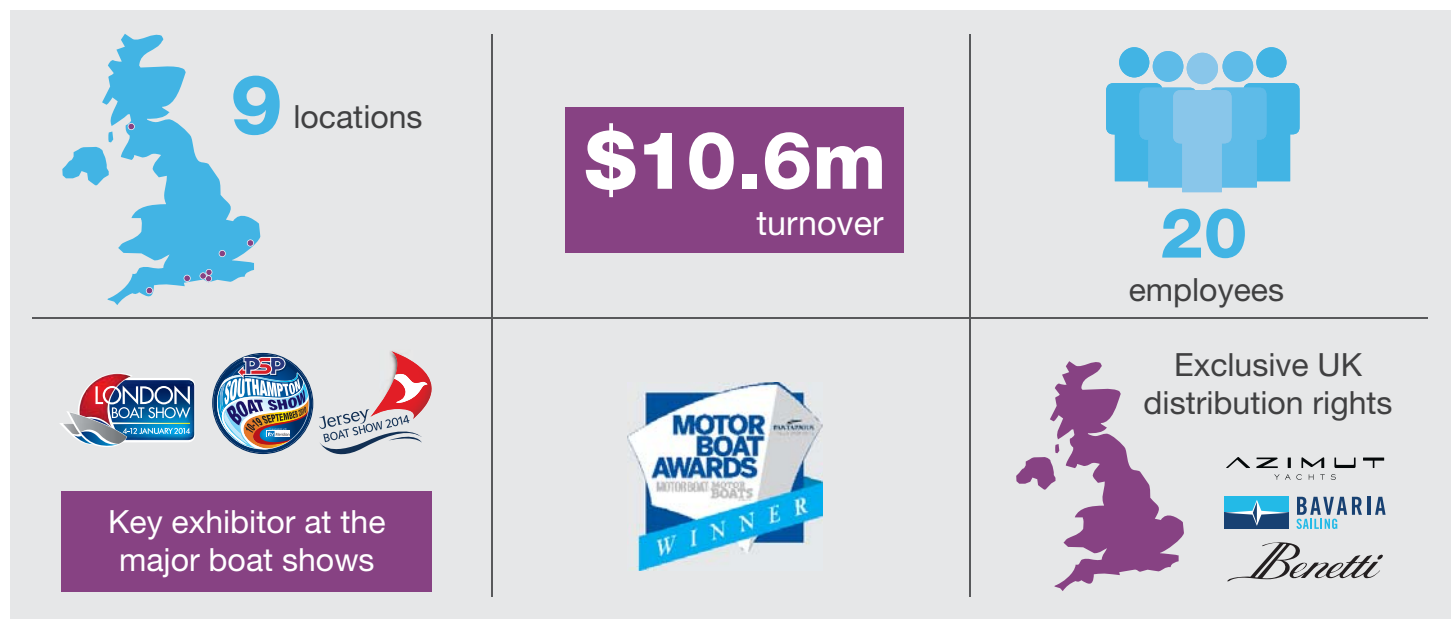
9 locations

$10.6m turnover

20 employees

LONDON BOAT SHOW 4-12 JANUARY 2014

PSP SOUTHAMPTON BOAT SHOW 10-19 SEPTEMBER 2014

Jersey BOAT SHOW 2014

Key exhibitor at the major boat shows

MOTOR BOAT AWARDS

MOTOR BOAT MOTOR BOATS

WINNER

Exclusive UK distribution rights

AZIMUT YACHTS

BAVARIA SAILING

Benetti